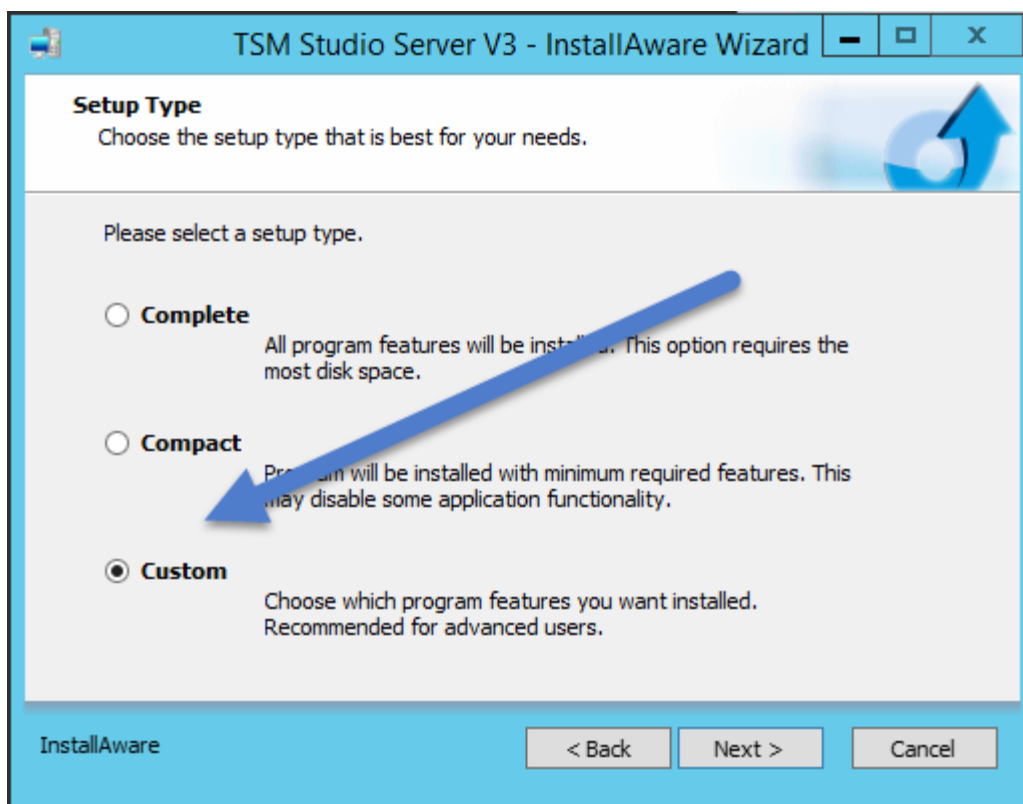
TSM Studio Server V3 - InstallAware Wizard

Setup Type
Choose the setup type that is best for your needs.

Please select a setup type.

Complete
All program features will be insta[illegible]. This option requires the most disk space.

Compact
Pro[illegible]m will be installed with minimum required features. This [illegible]ay disable some application functionality.

Custom
Choose which program features you want installed. Recommended for advanced users.

InstallAware

< Back
Next >
Cancel